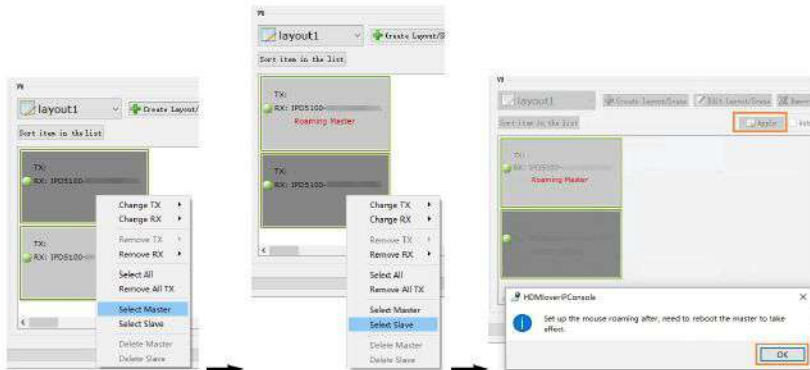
layout1

Create Layout/

Sort item in the list

TX:

RX: IPD5100-

Change TX

Change RX

Remove TX

Remove RX

Select All

Remove All TX

Select Master

Select Slave

Delete Master

Delete Slave

layout1

Create Layout/S

Sort item in the list

TX:

RX: IPD5100-

Roaming Master

TX:

RX: IPD5100-

Change TX

Change RX

Remove TX

Remove RX

Select All

Remove All TX

Select Master

Select Slave

Delete Master

Delete Slave

layout1

Create Layout/Scene

Edit Layout/Scene

Apply

Sort item in the list

TX:

RX: IPD5100-

Roaming Master

HDMIoverIPConsole

Set up the mouse roaming after, need to reboot the master to take effect.

OK